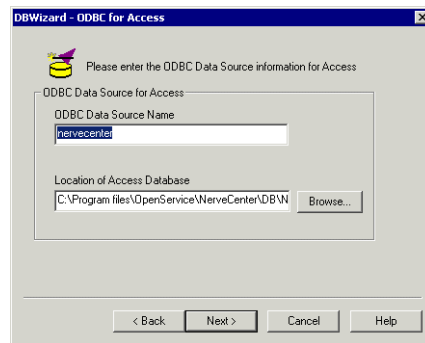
DBWizard - ODBC for Access

Please enter the ODBC Data Source information for Access

ODBC Data Source for Access

ODBC Data Source Name

nervecenter

Location of Access Database

C:\Program files\OpenService\NerveCenter\DB\N

Browse...

< Back

Next >

Cancel

Help